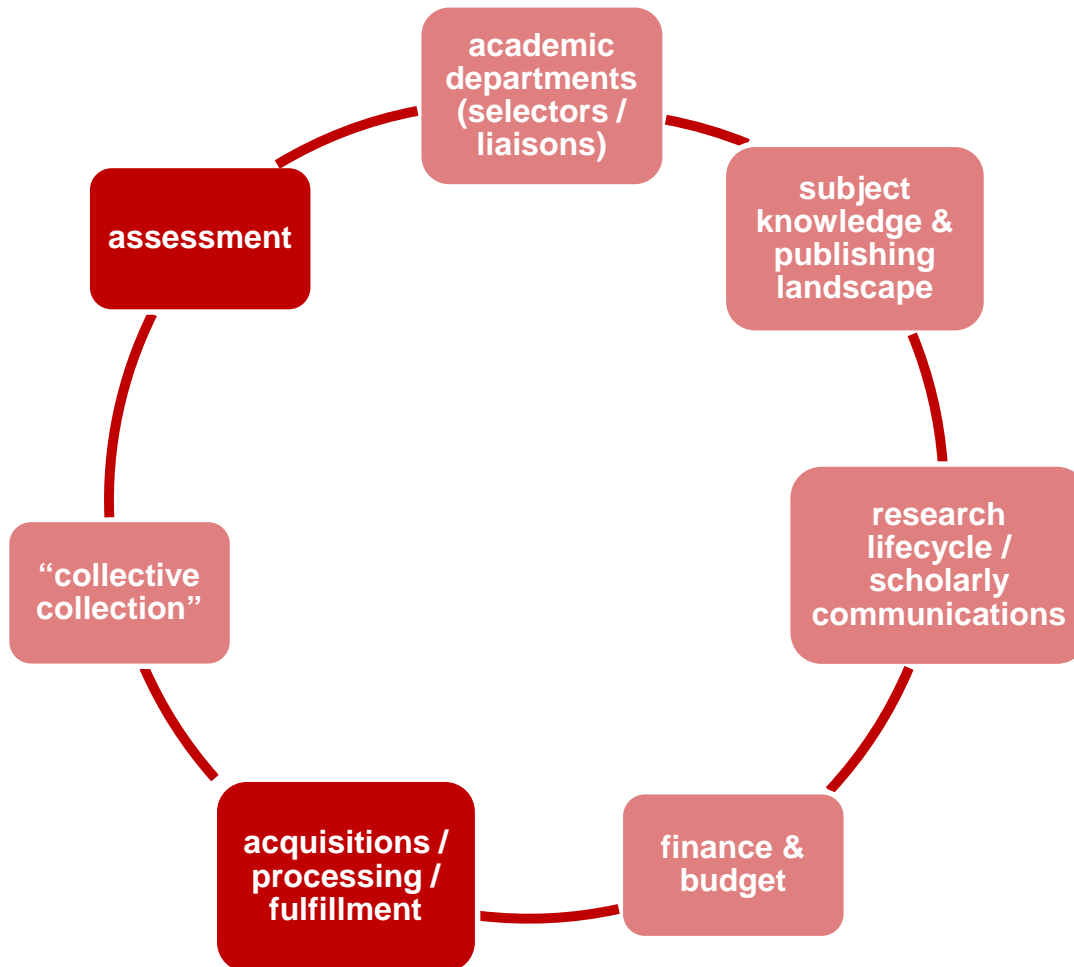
academic departments (selectors / liaisons)

subject knowledge & publishing landscape

research lifecycle / scholarly communications

finance & budget

acquisitions / processing / fulfillment

“collective collection”

assessment